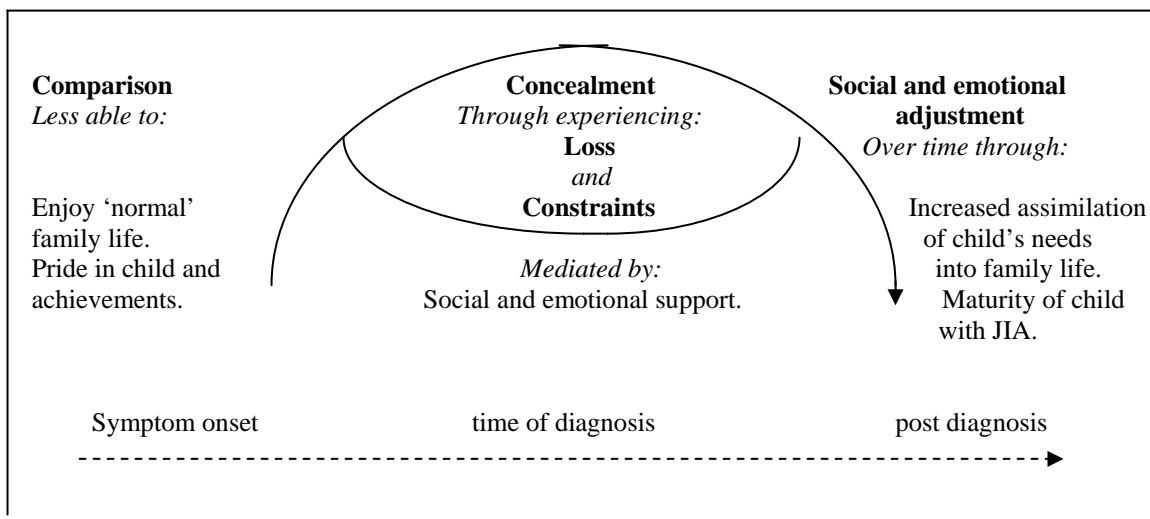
**Comparison**
*Less able to:*

Enjoy 'normal' family life.
Pride in child and achievements.

**Concealment**
*Through experiencing:*
**Loss**
*and*
**Constraints**

*Mediated by:*
Social and emotional support.

**Social and emotional adjustment**
*Over time through:*

Increased assimilation of child's needs into family life.
Maturity of child with JIA.

Symptom onset

time of diagnosis

post diagnosis